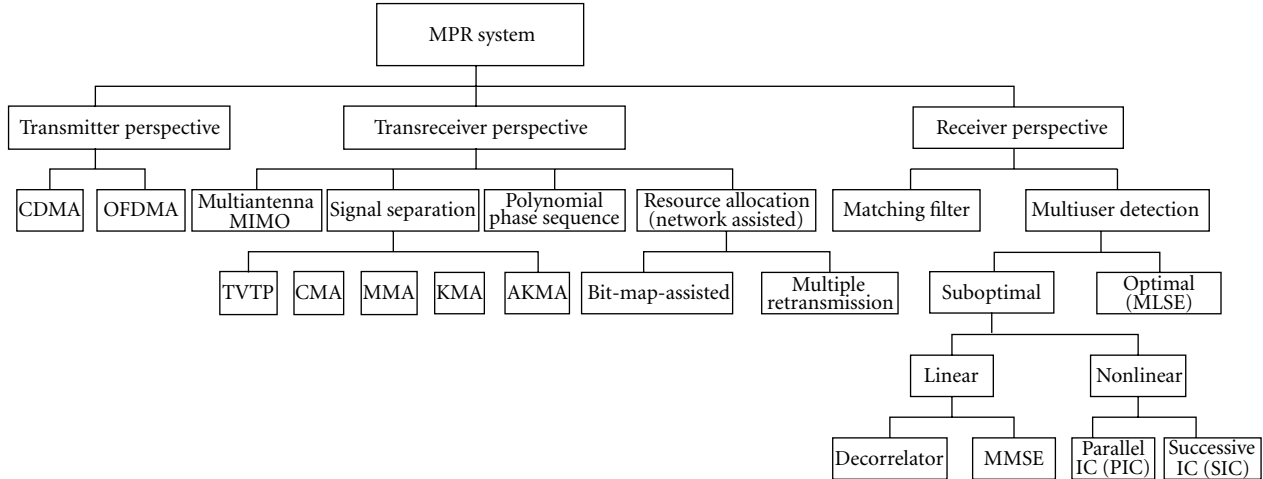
MPR system

Transmitter perspective

Transreceiver perspective

Receiver perspective

CDMA

OFDMA

Multiantenna MIMO

Signal separation

Polynomial phase sequence

Resource allocation (network assisted)

Matching filter

Multiuser detection

TVTP

CMA

MMA

KMA

AKMA

Bit-map-assisted

Multiple retransmission

Suboptimal

Optimal (MLSE)

Linear

Nonlinear

Decorrelator

MMSE

Parallel IC (PIC)

Successive IC (SIC)